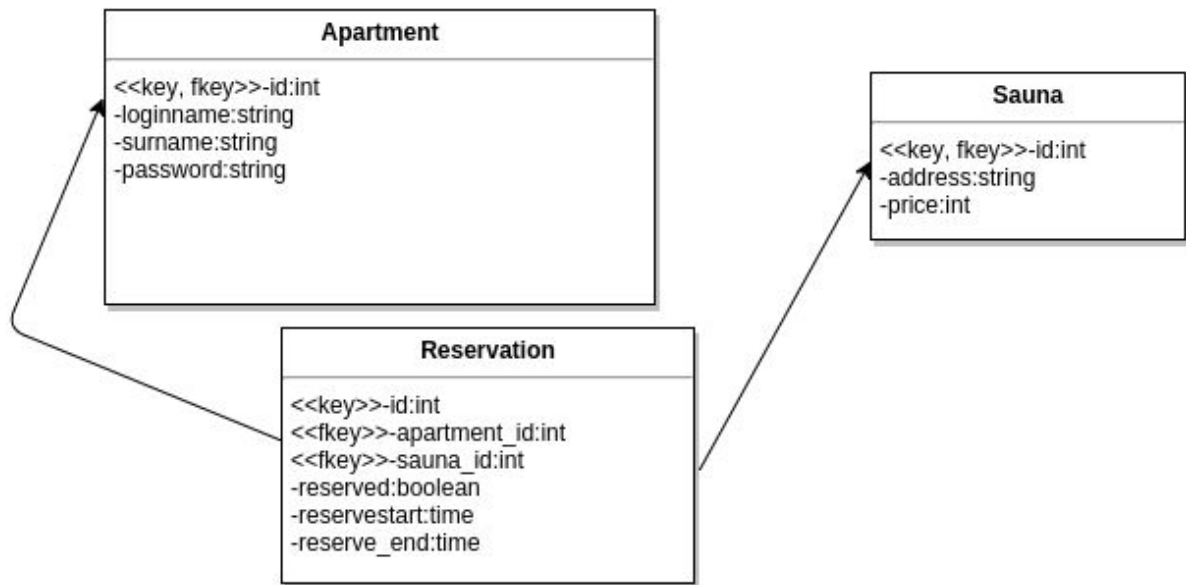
Apartment

<<key, fkey>>-id:int
-loginname:string
-surname:string
-password:string

Sauna

<<key, fkey>>-id:int
-address:string
-price:int

Reservation

<<key>>-id:int
<<fkey>>-apartment_id:int
<<fkey>>-sauna_id:int
-reserved:boolean
-reservestart:time
-reserve_end:time